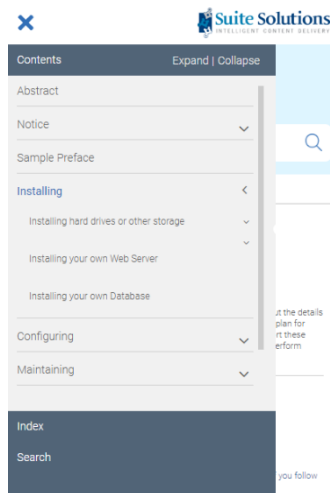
Suite Solutions
INTELLIGENT CONTENT DELIVERY

Contents
Expand | Collapse

Abstract

Notice

Sample Preface

Installing

Installing hard drives or other storage

Installing your own Web Server

Installing your own Database

Configuring

Maintaining

Index

Search

it the details
plan for
rt these
erform

you follow